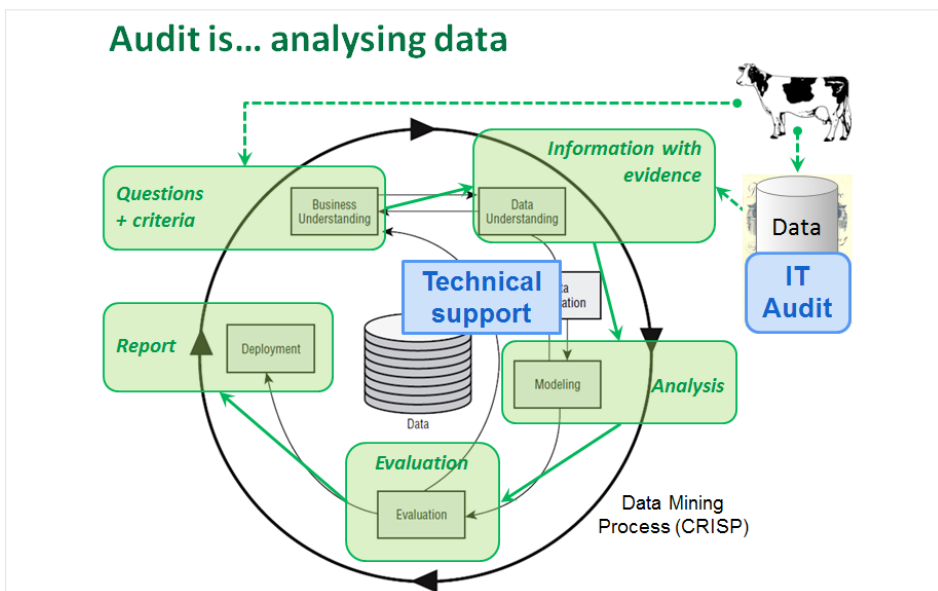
Audit is… analysing data

Questions + criteria

Business Understanding

Data Understanding

Information with evidence

Data

IT Audit

Technical support

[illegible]a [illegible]ation

Report

Deployment

Data

Modeling

Analysis

Evaluation

Evaluation

Data Mining Process (CRISP)